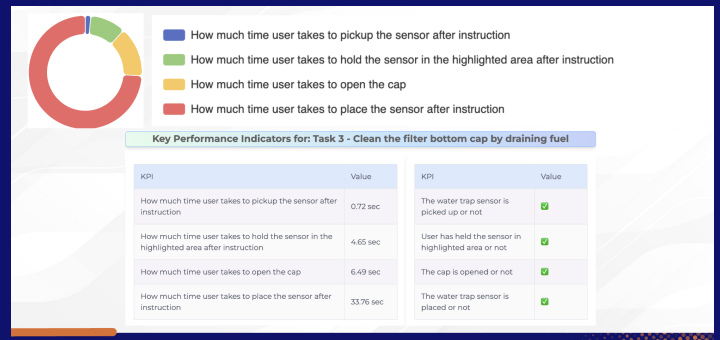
How much time user takes to pickup the sensor after instruction

How much time user takes to hold the sensor in the highlighted area after instruction

How much time user takes to open the cap

How much time user takes to place the sensor after instruction

Key Performance Indicators for: Task 3 - Clean the filter bottom cap by draining fuel

| KPI | Value |
|---|---|
| How much time user takes to pickup the sensor after instruction | 0.72 sec |
| How much time user takes to hold the sensor in the highlighted area after instruction | 4.65 sec |
| How much time user takes to open the cap | 6.49 sec |
| How much time user takes to place the sensor after instruction | 33.76 sec |

| KPI | Value |
|---|---|
| The water trap sensor is picked up or not | ✅ |
| User has held the sensor in highlighted area or not | ✅ |
| The cap is opened or not | ✅ |
| The water trap sensor is placed or not | ✅ |